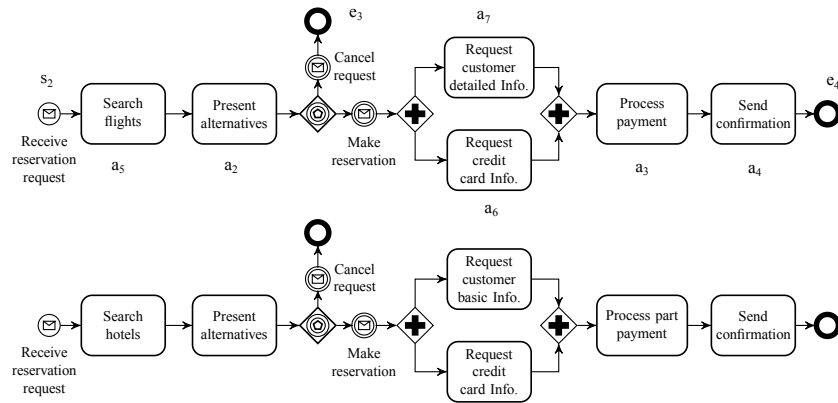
$e_3$

$a_7$

Cancel request

Request customer detailed Info.

$s_2$

$e_4$

Receive reservation request

Search flights

Present alternatives

Make reservation

Process payment

Send confirmation

Request credit card Info.

$a_5$

$a_2$

$a_3$

$a_4$

$a_6$

Cancel request

Request customer basic Info.

Receive reservation request

Search hotels

Present alternatives

Make reservation

Process part payment

Send confirmation

Request credit card Info.